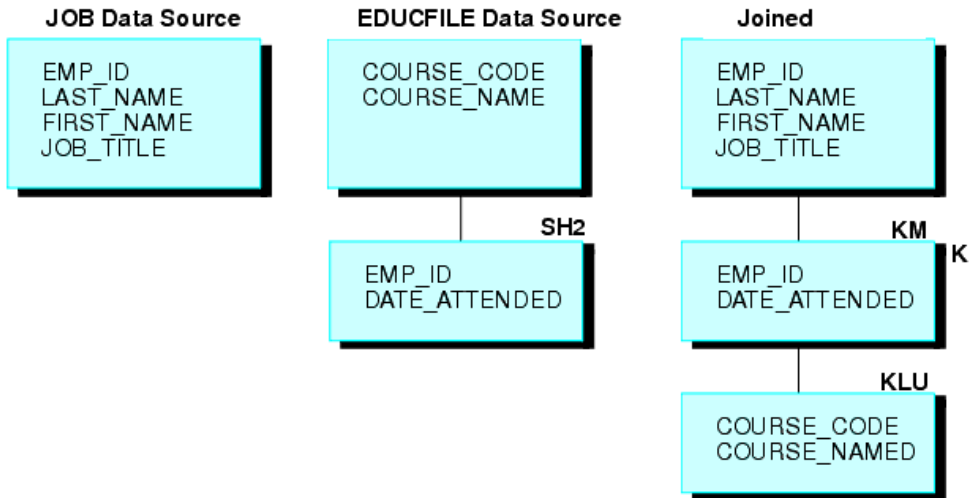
JOB Data Source

EMP_ID
LAST_NAME
FIRST_NAME
JOB_TITLE

EDUCFILE Data Source

COURSE_CODE
COURSE_NAME

SH2

EMP_ID
DATE_ATTENDED

Joined

EMP_ID
LAST_NAME
FIRST_NAME
JOB_TITLE

KM

K

EMP_ID
DATE_ATTENDED

KLU

COURSE_CODE
COURSE_NAMED